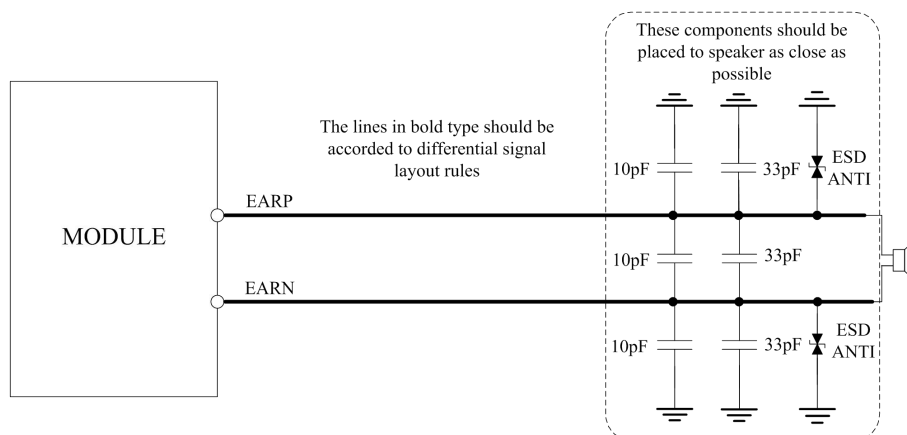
These components should be placed to speaker as close as possible

The lines in bold type should be accorded to differential signal layout rules

MODULE

EARP

EARN

10pF

33pF

ESD ANTI

10pF

33pF

10pF

33pF

ESD ANTI